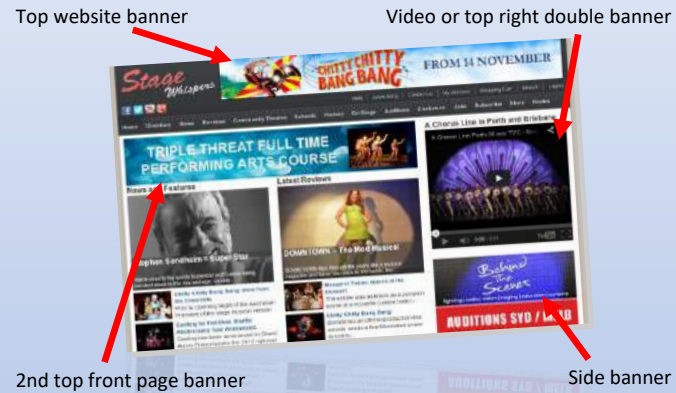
Top website banner

Video or top right double banner

Stage Whispers

CHITTY CHITTY BANG BANG

FROM 14 NOVEMBER

Home Directory News Reviews Courses and Classes Schools Industry On Stage Auditions Costumes Jobs Subscribe About Books

TRIPLE THREAT FULL TIME PERFORMING ARTS COURSE

News and Features

Latest Reviews

Stephen Sondheim - Super Star

DOWNTOWN – The Mod Musical

Chitty Chitty Bang Bang

A Chorus Line in Perth and Brisbane

Behind the Scenes

AUDITIONS SYD / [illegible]

2nd top front page banner

Side banner